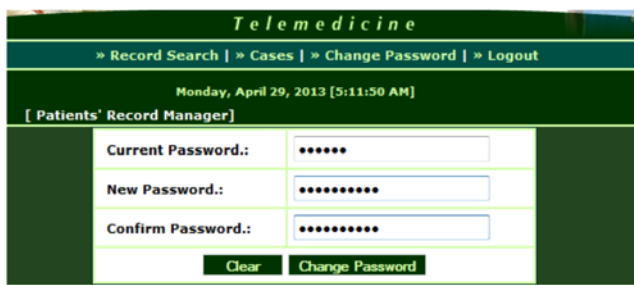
Telemedicine

» Record Search | » Cases | » Change Password | » Logout

Monday, April 29, 2013 [5:11:50 AM]

[ Patients' Record Manager]

| Current Password.: | •••••• |
|---|---|
| New Password.: | ••••••••••• |
| Confirm Password.: | ••••••••••• |

Clear Change Password